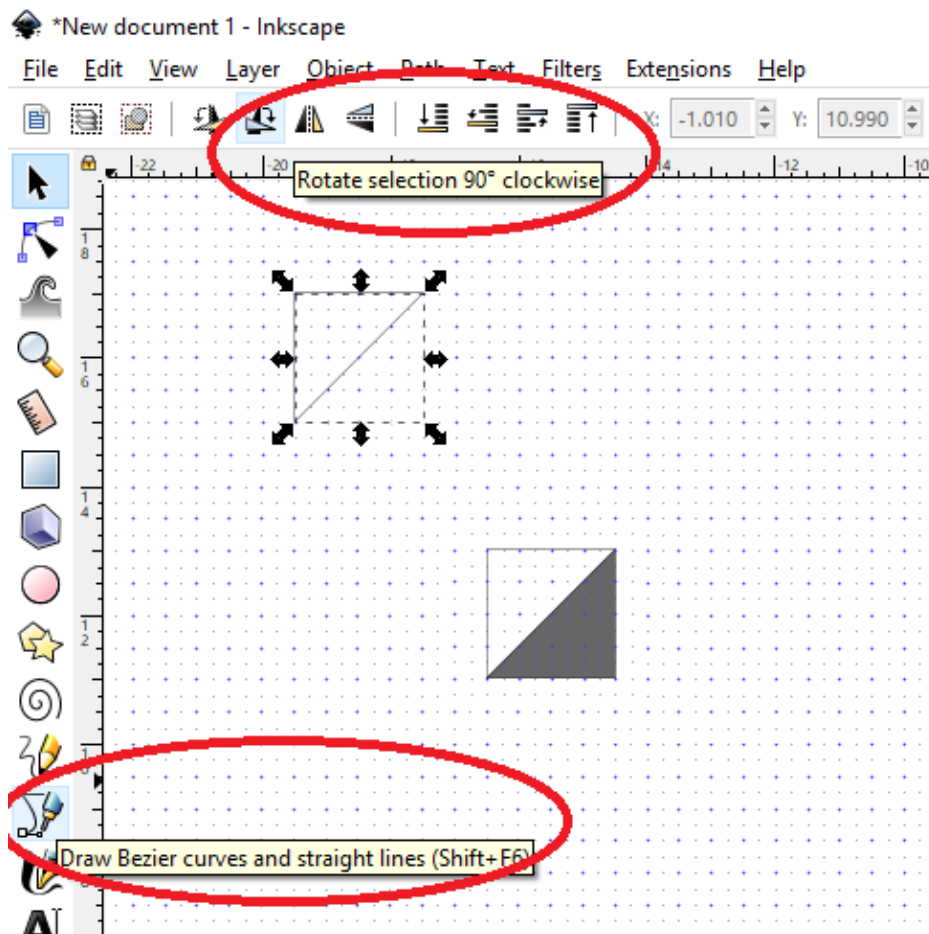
*New document 1 - Inkscape

File Edit View Layer Object Path Text Filters Extensions Help

X: -1.010 Y: 10.990

-22 -20 -14 -12 -10

Rotate selection 90° clockwise

18

16

14

12

1

Draw Bezier curves and straight lines (Shift+F6)